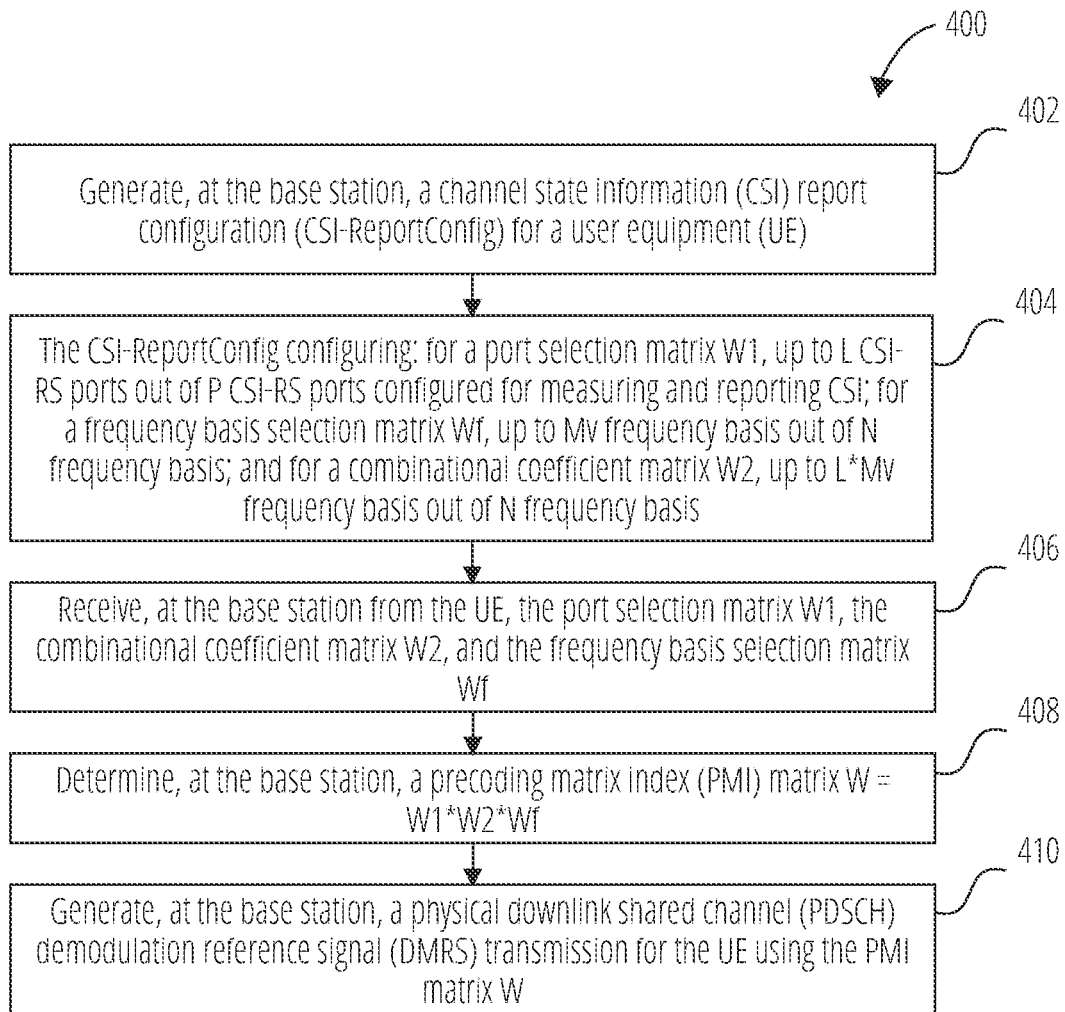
400

402

Generate, at the base station, a channel state information (CSI) report configuration (CSI-ReportConfig) for a user equipment (UE)

404

The CSI-ReportConfig configuring: for a port selection matrix W1, up to L CSI-RS ports out of P CSI-RS ports configured for measuring and reporting CSI; for a frequency basis selection matrix Wf, up to Mv frequency basis out of N frequency basis; and for a combinational coefficient matrix W2, up to L*Mv frequency basis out of N frequency basis

406

Receive, at the base station from the UE, the port selection matrix W1, the combinational coefficient matrix W2, and the frequency basis selection matrix Wf

408

Determine, at the base station, a precoding matrix index (PMI) matrix W = W1*W2*Wf

410

Generate, at the base station, a physical downlink shared channel (PDSCH) demodulation reference signal (DMRS) transmission for the UE using the PMI matrix W